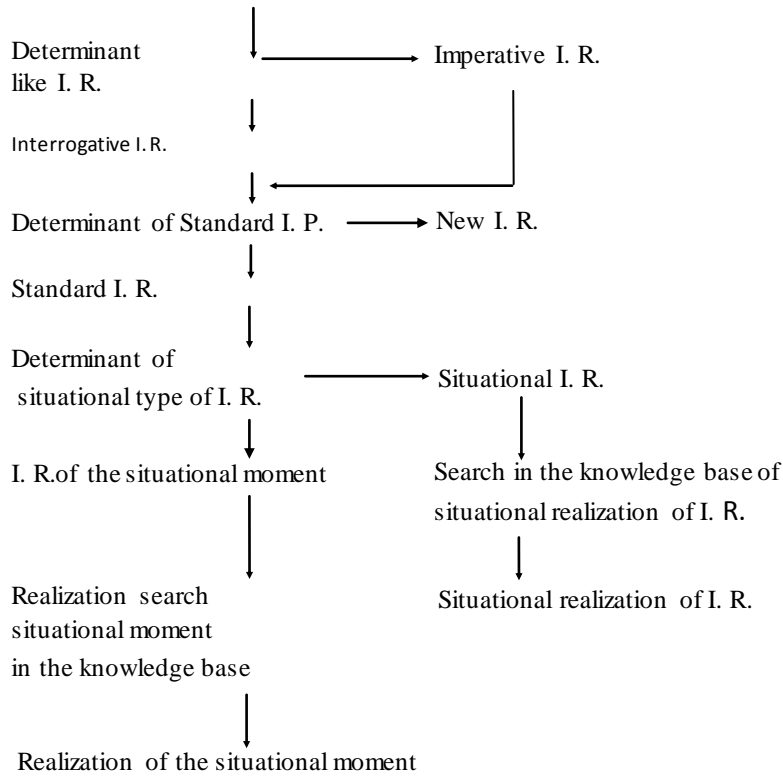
Determinant like I. R.

Imperative I. R.

Interrogative I. R.

Determinant of Standard I. P.

New I. R.

Standard I. R.

Determinant of situational type of I. R.

Situational I. R.

I. R.of the situational moment

Search in the knowledge base of situational realization of I. R.

Situational realization of I. R.

Realization search situational moment in the knowledge base

Realization of the situational moment